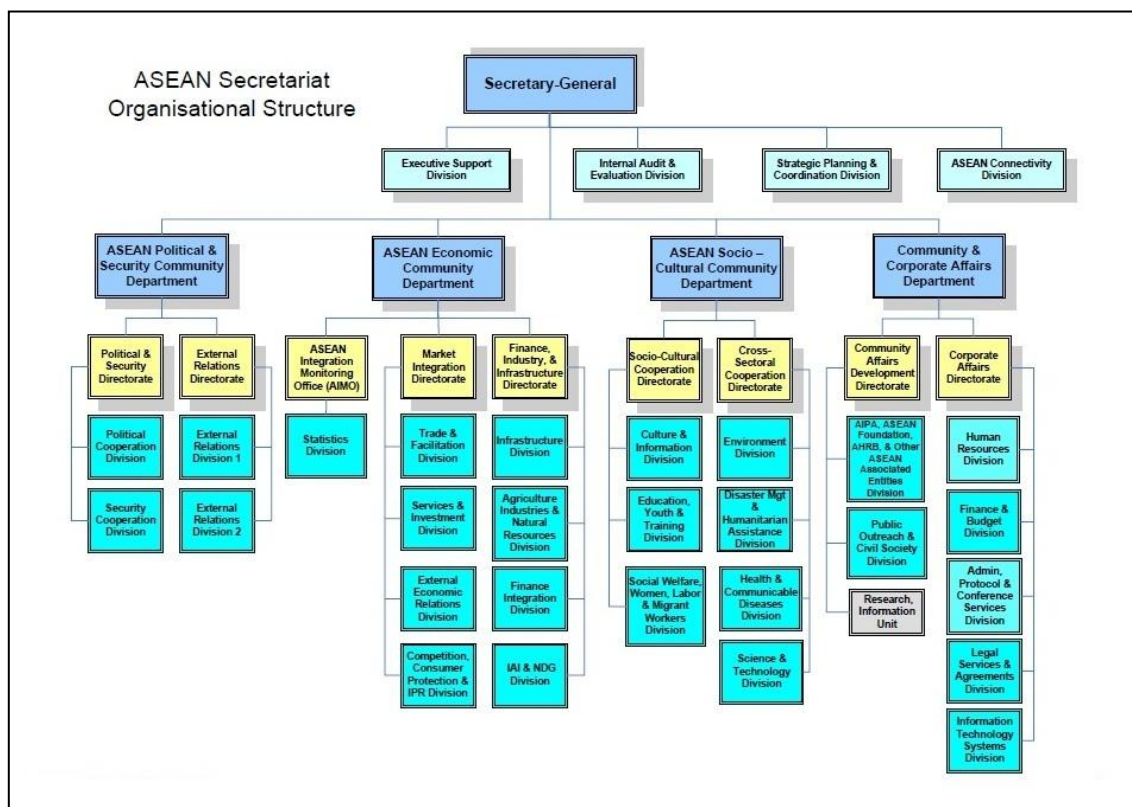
ASEAN Secretariat Organisational Structure

Secretary-General

Executive Support Division

Internal Audit & Evaluation Division

Strategic Planning & Coordination Division

ASEAN Connectivity Division

ASEAN Political & Security Community Department

Political & Security Directorate

Political Cooperation Division

Security Cooperation Division

External Relations Directorate

External Relations Division 1

External Relations Division 2

ASEAN Economic Community Department

ASEAN Integration Monitoring Office (AIMO)

Statistics Division

Market Integration Directorate

Trade & Facilitation Division

Services & Investment Division

External Economic Relations Division

Competition, Consumer Protection & IPR Division

Finance, Industry, & Infrastructure Directorate

Infrastructure Division

Agriculture Industries & Natural Resources Division

Finance Integration Division

IAI & NDG Division

ASEAN Socio – Cultural Community Department

Socio-Cultural Cooperation Directorate

Culture & Information Division

Education, Youth & Training Division

Social Welfare, Women, Labor & Migrant Workers Division

Cross-Sectoral Cooperation Directorate

Environment Division

Disaster Mgt & Humanitarian Assistance Division

Health & Communicable Diseases Division

Science & Technology Division

Community & Corporate Affairs Department

Community Affairs Development Directorate

AIPA, ASEAN Foundation, AHRB, & Other ASEAN Associated Entities Division

Public Outreach & Civil Society Division

Research, Information Unit

Corporate Affairs Directorate

Human Resources Division

Finance & Budget Division

Admin, Protocol & Conference Services Division

Legal Services & Agreements Division

Information Technology Systems Division